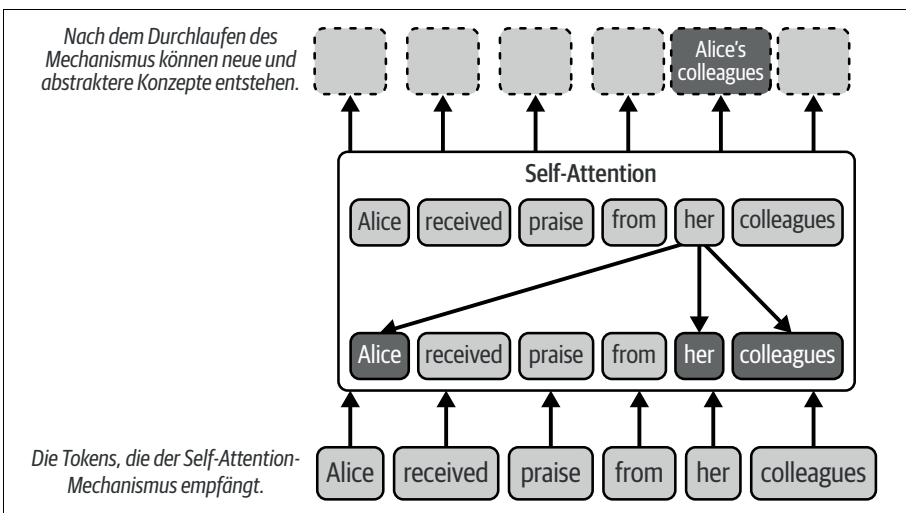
Nach dem Durchlaufen des Mechanismus können neue und abstraktere Konzepte entstehen.

Alice's colleagues

Self-Attention

Alice received praise from her colleagues

Alice received praise from her colleagues

Die Tokens, die der Self-Attention-Mechanismus empfängt.

Alice received praise from her colleagues